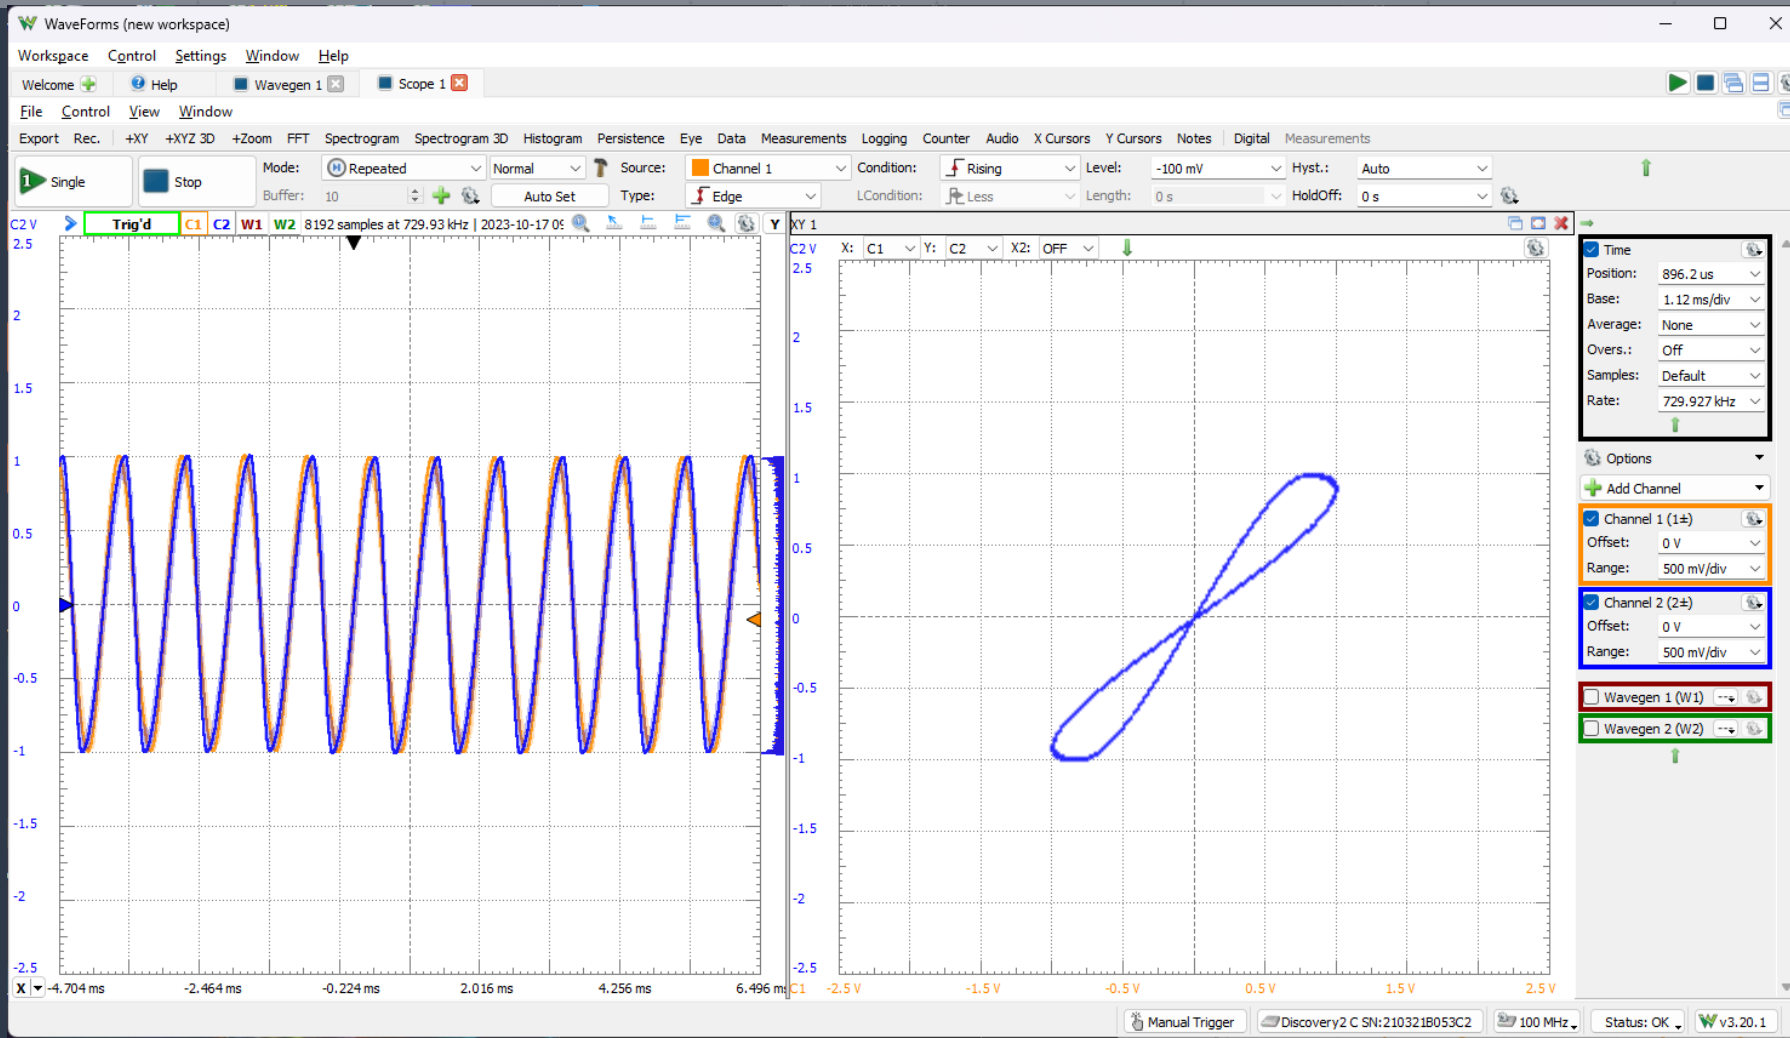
WaveForms (new workspace)

Workspace Control Settings Window Help

Welcome Help Wavegen 1 Scope 1

File Control View Window

Export Rec. +XY +XYZ 3D +Zoom FFT Spectrogram Spectrogram 3D Histogram Persistence Eye Data Measurements Logging Counter Audio X Cursors Y Cursors Notes Digital Measurements

Single Stop Mode: Repeated Normal Source: Channel 1 Condition: Rising Level: -100 mV Hyst.: Auto
Buffer: 10 Auto Set Type: Edge LCondition: Less Length: 0 s HoldOff: 0 s

C2 V Trig'd C1 C2 W1 W2 8192 samples at 729.93 kHz | 2023-10-17 0: Y

2.5
2
1.5
1
0.5
0
-0.5
-1
-1.5
-2
-2.5

X -4.704 ms -2.464 ms -0.224 ms 2.016 ms 4.256 ms 6.496 m

XY 1
C2 V X: C1 Y: C2 X2: OFF
2.5
2
1.5
1
0.5
0
-0.5
-1
-1.5
-2
-2.5
C1 -2.5 V -1.5 V -0.5 V 0.5 V 1.5 V 2.5 V

Time
Position: 896.2 us
Base: 1.12 ms/div
Average: None
Overs.: Off
Samples: Default
Rate: 729.927 kHz

Options
Add Channel
Channel 1 (1±)
Offset: 0 V
Range: 500 mV/div
Channel 2 (2±)
Offset: 0 V
Range: 500 mV/div
Wavegen 1 (W1)
Wavegen 2 (W2)

Manual Trigger Discovery2 C SN:210321B053C2 100 MHz Status: OK v3.20.1